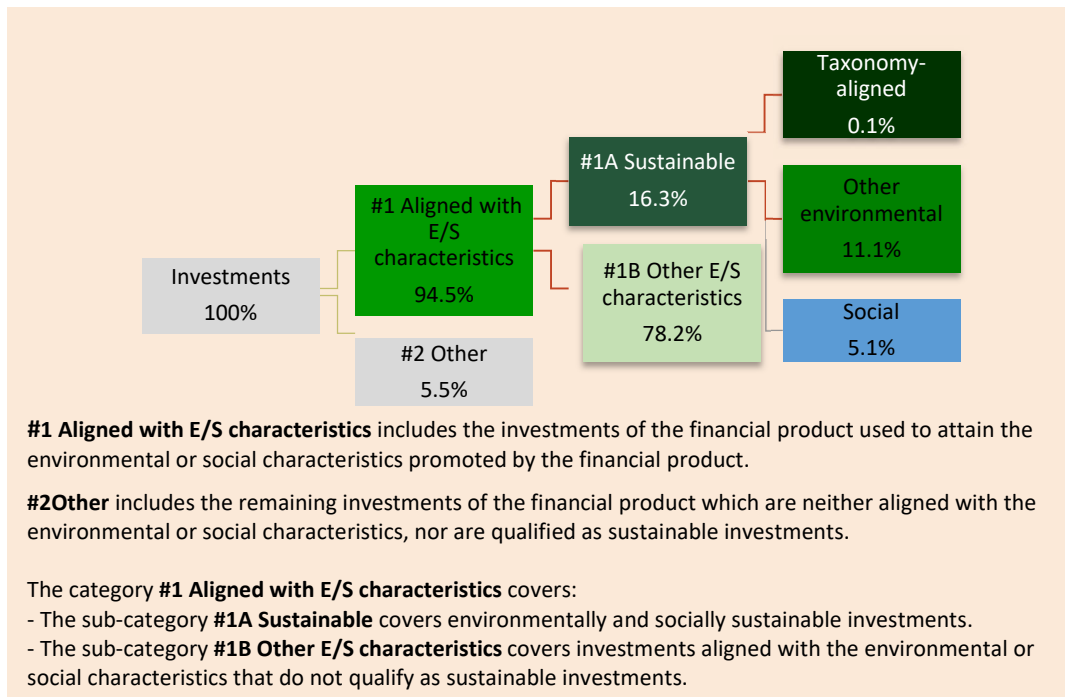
Investments
100%

#1 Aligned with E/S characteristics
94.5%

#2 Other
5.5%

#1A Sustainable
16.3%

#1B Other E/S characteristics
78.2%

Taxonomy-aligned
0.1%

Other environmental
11.1%

Social
5.1%

**#1 Aligned with E/S characteristics** includes the investments of the financial product used to attain the environmental or social characteristics promoted by the financial product.

**#2Other** includes the remaining investments of the financial product which are neither aligned with the environmental or social characteristics, nor are qualified as sustainable investments.

The category **#1 Aligned with E/S characteristics** covers:
- The sub-category **#1A Sustainable** covers environmentally and socially sustainable investments.
- The sub-category **#1B Other E/S characteristics** covers investments aligned with the environmental or social characteristics that do not qualify as sustainable investments.